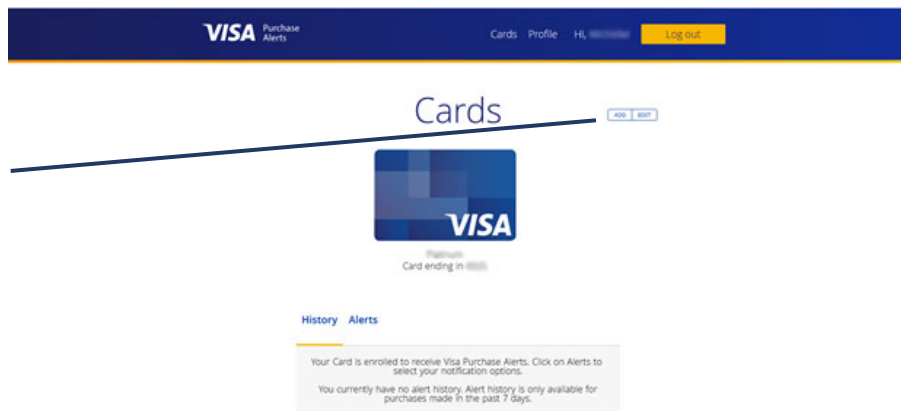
VISA Purchase Alerts

Cards Profile Hi, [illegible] Log out

Cards

ADD EDIT

VISA

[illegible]
Card ending in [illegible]

History Alerts

Your Card is enrolled to receive Visa Purchase Alerts. Click on Alerts to select your notification options.

You currently have no alert history. Alert history is only available for purchases made in the past 7 days.